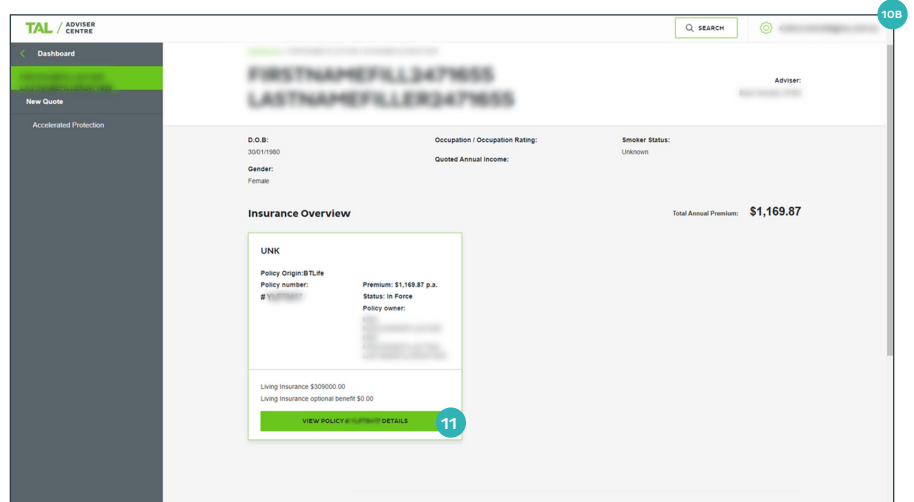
10B

TAL / ADVISER CENTRE

SEARCH

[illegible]

Dashboard

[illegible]

New Quote

Accelerated Protection

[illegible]

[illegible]

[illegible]

Adviser:

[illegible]

D.O.B:
30/01/1980

Gender:
Female

Occupation / Occupation Rating:

Quoted Annual Income:

Smoker Status:
Unknown

Insurance Overview

Total Annual Premium: $1,169.87

UNK

Policy Origin:BTLife
Policy number:
# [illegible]

Premium: $1,169.87 p.a.
Status: In Force
Policy owner:
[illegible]

Living Insurance $309000.00
Living Insurance optional benefit $0.00

VIEW POLICY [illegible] DETAILS

11